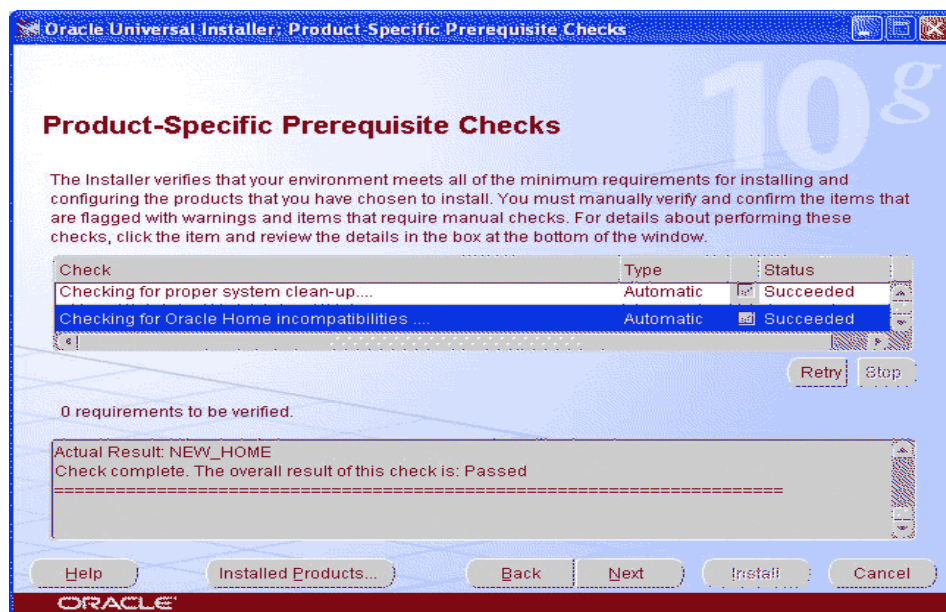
Oracle Universal Installer: Product-Specific Prerequisite Checks

10g

Product-Specific Prerequisite Checks

The Installer verifies that your environment meets all of the minimum requirements for installing and configuring the products that you have chosen to install. You must manually verify and confirm the items that are flagged with warnings and items that require manual checks. For details about performing these checks, click the item and review the details in the box at the bottom of the window.

| Check | Type | Status |
|---|---|---|
| Checking for proper system clean-up.... | Automatic | Succeeded |
| Checking for Oracle Home incompatibilities .... | Automatic | Succeeded |

Retry Stop

0 requirements to be verified.

Actual Result: NEW_HOME
Check complete. The overall result of this check is: Passed
========================================================================

Help Installed Products... Back Next Install Cancel

ORACLE